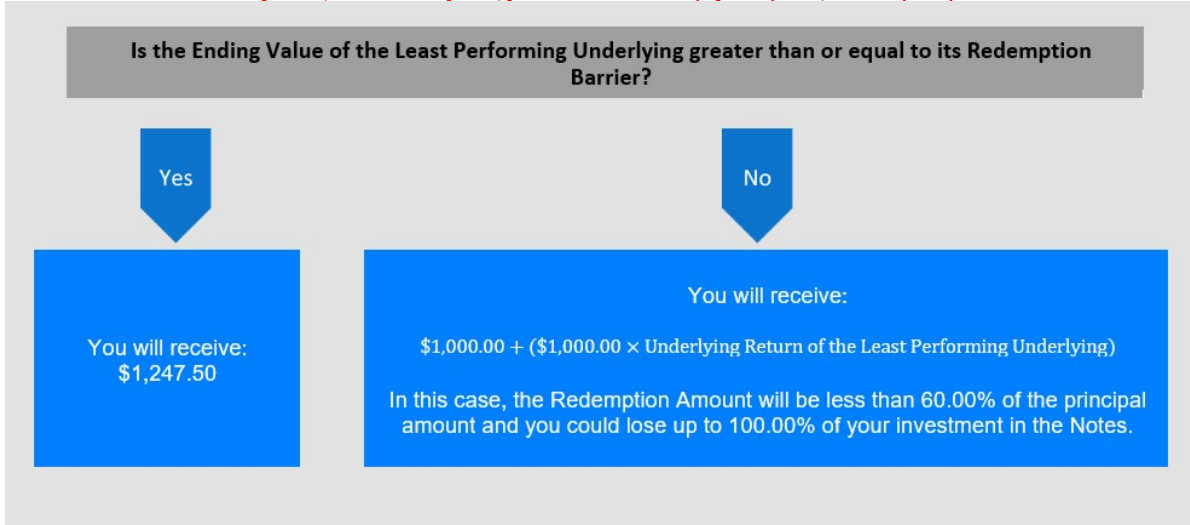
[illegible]

Is the Ending Value of the Least Performing Underlying greater than or equal to its Redemption Barrier?

Yes

No

You will receive: \$1,247.50

You will receive:

$\$1,000.00 + (\$1,000.00 \times \text{Underlying Return of the Least Performing Underlying})$

In this case, the Redemption Amount will be less than 60.00% of the principal amount and you could lose up to 100.00% of your investment in the Notes.